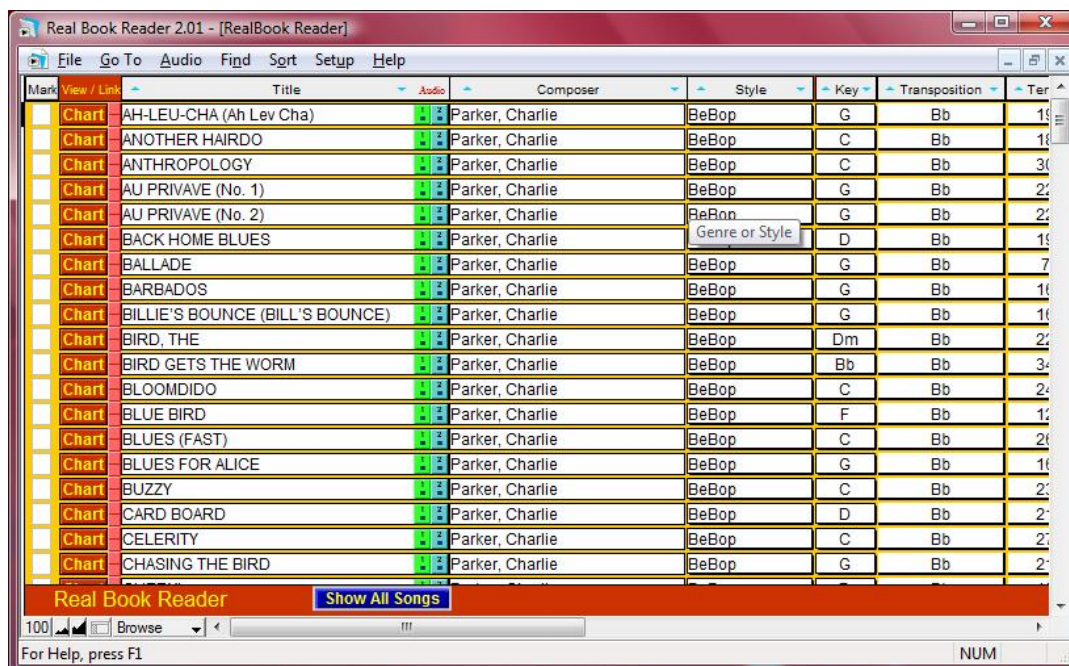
Real Book Reader 2.01 - [RealBook Reader]

File Go To Audio Find Sort Setup Help

| Mark | View / Link | Title | Audio | Composer | Style | Key | Transposition | Ter |
|---|---|---|---|---|---|---|---|---|
| | Chart | AH-LEU-CHA (Ah Lev Cha) | | Parker, Charlie | BeBop | G | Bb | 1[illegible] |
| | Chart | ANOTHER HAIRDO | | Parker, Charlie | BeBop | C | Bb | 1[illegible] |
| | Chart | ANTHROPOLOGY | | Parker, Charlie | BeBop | C | Bb | 3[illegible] |
| | Chart | AU PRIVAVE (No. 1) | | Parker, Charlie | BeBop | G | Bb | 2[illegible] |
| | Chart | AU PRIVAVE (No. 2) | | Parker, Charlie | BeBop | G | Bb | 2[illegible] |
| | Chart | BACK HOME BLUES | | Parker, Charlie | Genre or Style | D | Bb | 1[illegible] |
| | Chart | BALLADE | | Parker, Charlie | BeBop | G | Bb | 7 |
| | Chart | BARBADOS | | Parker, Charlie | BeBop | G | Bb | 1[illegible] |
| | Chart | BILLIE'S BOUNCE (BILL'S BOUNCE) | | Parker, Charlie | BeBop | G | Bb | 1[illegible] |
| | Chart | BIRD, THE | | Parker, Charlie | BeBop | Dm | Bb | 2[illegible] |
| | Chart | BIRD GETS THE WORM | | Parker, Charlie | BeBop | Bb | Bb | 3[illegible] |
| | Chart | BLOOMDIDO | | Parker, Charlie | BeBop | C | Bb | 2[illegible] |
| | Chart | BLUE BIRD | | Parker, Charlie | BeBop | F | Bb | 1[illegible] |
| | Chart | BLUES (FAST) | | Parker, Charlie | BeBop | C | Bb | 2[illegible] |
| | Chart | BLUES FOR ALICE | | Parker, Charlie | BeBop | G | Bb | 1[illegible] |
| | Chart | BUZZY | | Parker, Charlie | BeBop | C | Bb | 2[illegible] |
| | Chart | CARD BOARD | | Parker, Charlie | BeBop | D | Bb | 2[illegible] |
| | Chart | CELERITY | | Parker, Charlie | BeBop | C | Bb | 2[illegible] |
| | Chart | CHASING THE BIRD | | Parker, Charlie | BeBop | G | Bb | 2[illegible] |

Real Book Reader Show All Songs

100 Browse

For Help, press F1 NUM